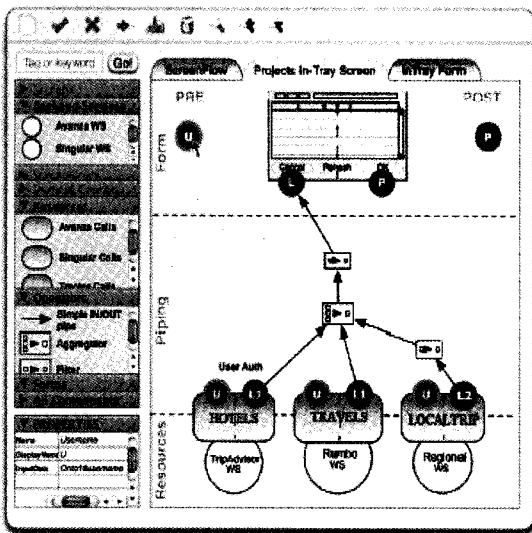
Tag or keyword Go!

Avanza WS

Singular WS

Avanza Calls

Singular Calls

Simple IN/OUT pipe

Aggregator

Filter

Name Username

DisplayName U

InputData

Projects In-Tray Screen

In-Tray Form

PRE

POST

Form

U

P

Cancel

Refresh

OK

L

P

Piping

User Auth

U

L1

U

L1

U

L2

HOTELS

TRAVELS

LOCALTRIP

Resources

TripAdvisor WS

Rambo WS

Regional WS